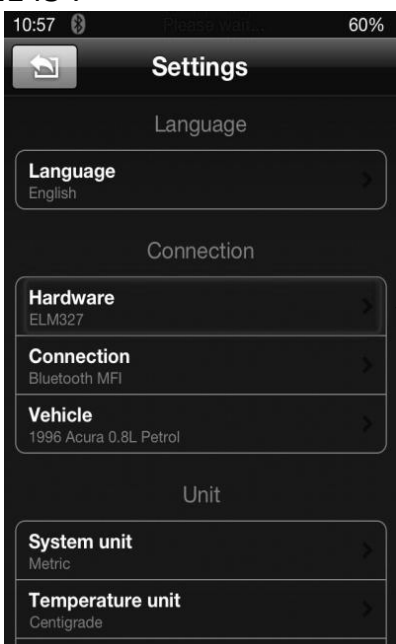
10:57 Please wait... 60%

Settings

Language

Language
English

Connection

Hardware
ELM327

Connection
Bluetooth MFI

Vehicle
1996 Acura 0.8L Petrol

Unit

System unit
Metric

Temperature unit
Centigrade